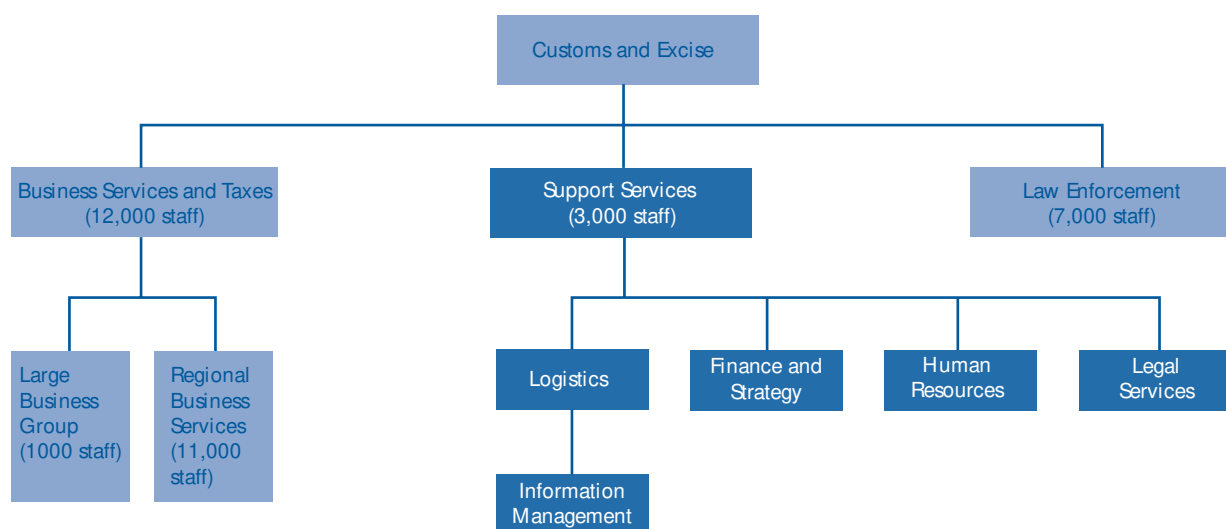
Customs and Excise

Business Services and Taxes
(12,000 staff)

Support Services
(3,000 staff)

Law Enforcement
(7,000 staff)

Large Business Group
(1000 staff)

Regional Business Services
(11,000 staff)

Logistics

Finance and Strategy

Human Resources

Legal Services

Information Management